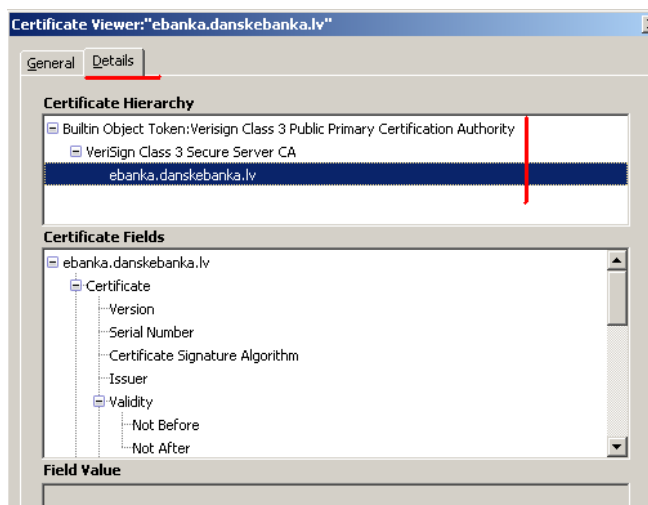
Certificate Viewer:"ebanka.danskebanka.lv"

General Details

Certificate Hierarchy

Builtin Object Token:Verisign Class 3 Public Primary Certification Authority
VeriSign Class 3 Secure Server CA
ebanka.danskebanka.lv

Certificate Fields

ebanka.danskebanka.lv
Certificate
Version
Serial Number
Certificate Signature Algorithm
Issuer
Validity
Not Before
Not After

Field Value